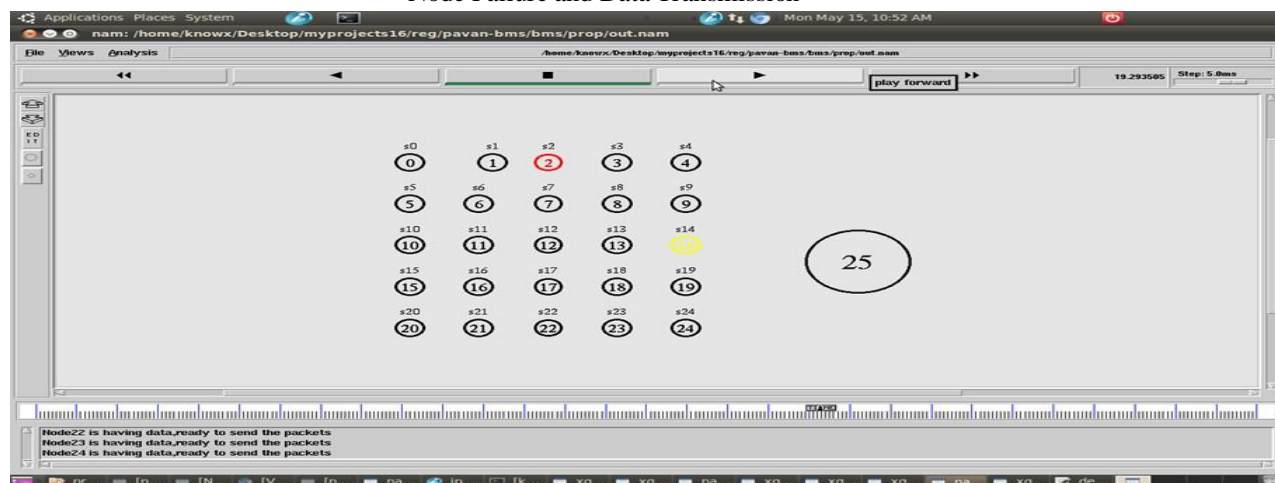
Node Failure and Data Transmission

Applications Places System
Mon May 15, 10:52 AM
nam: /home/knowx/Desktop/myprojects16/reg/pavan-bms/bms/prop/out.nam
File Views Analysis
/home/knowx/Desktop/myprojects16/reg/pavan-bms/bms/prop/out.nam
play forward
19.293505
Step: 5.0ms
EDIT

s0 s1 s2 s3 s4
0 1 2 3 4
s5 s6 s7 s8 s9
5 6 7 8 9
s10 s11 s12 s13 s14
10 11 12 13
s15 s16 s17 s18 s19
15 16 17 18 19
s20 s21 s22 s23 s24
20 21 22 23 24
25

Node22 is having data,ready to send the packets
Node23 is having data,ready to send the packets
Node24 is having data,ready to send the packets